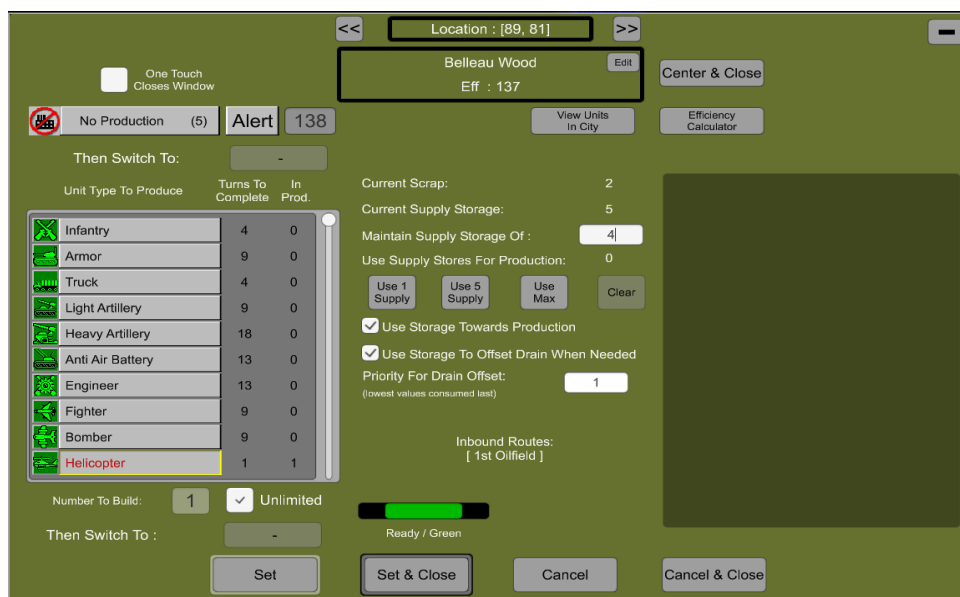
<< Location : [89, 81] >>

Belleau Wood
Edit
Eff : 137

Center & Close

One Touch Closes Window

No Production (5)
Alert
138

View Units In City

Efficiency Calculator

Then Switch To: -

| Unit Type To Produce | Turns To Complete | In Prod. |
|---|---|---|
| Infantry | 4 | 0 |
| Armor | 9 | 0 |
| Truck | 4 | 0 |
| Light Artillery | 9 | 0 |
| Heavy Artillery | 18 | 0 |
| Anti Air Battery | 13 | 0 |
| Engineer | 13 | 0 |
| Fighter | 9 | 0 |
| Bomber | 9 | 0 |
| Helicopter | 1 | 1 |

Current Scrap: 2
Current Supply Storage: 5
Maintain Supply Storage Of : 4
Use Supply Stores For Production: 0

Use 1 Supply
Use 5 Supply
Use Max
Clear

Use Storage Towards Production
Use Storage To Offset Drain When Needed
Priority For Drain Offset: 1
(lowest values consumed last)

Inbound Routes:
[ 1st Oilfield ]

Number To Build: 1
Unlimited

Then Switch To : -

Ready / Green

Set
Set & Close
Cancel
Cancel & Close